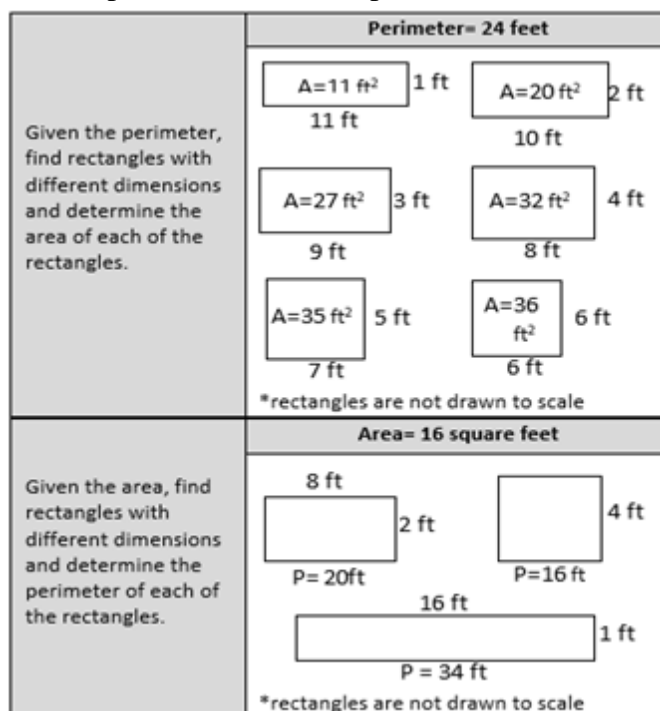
| | Perimeter= 24 feet |
|---|---|
| Given the perimeter, find rectangles with different dimensions and determine the area of each of the rectangles. | A=11 $ft^2$ 1 ft 11 ft; A=20 $ft^2$ 2 ft 10 ft; A=27 $ft^2$ 3 ft 9 ft; A=32 $ft^2$ 4 ft 8 ft; A=35 $ft^2$ 5 ft 7 ft; A=36 $ft^2$ 6 ft 6 ft; *rectangles are not drawn to scale |
| | Area= 16 square feet |
| Given the area, find rectangles with different dimensions and determine the perimeter of each of the rectangles. | 8 ft 2 ft P= 20ft; 4 ft P=16 ft; 16 ft 1 ft P = 34 ft; *rectangles are not drawn to scale |